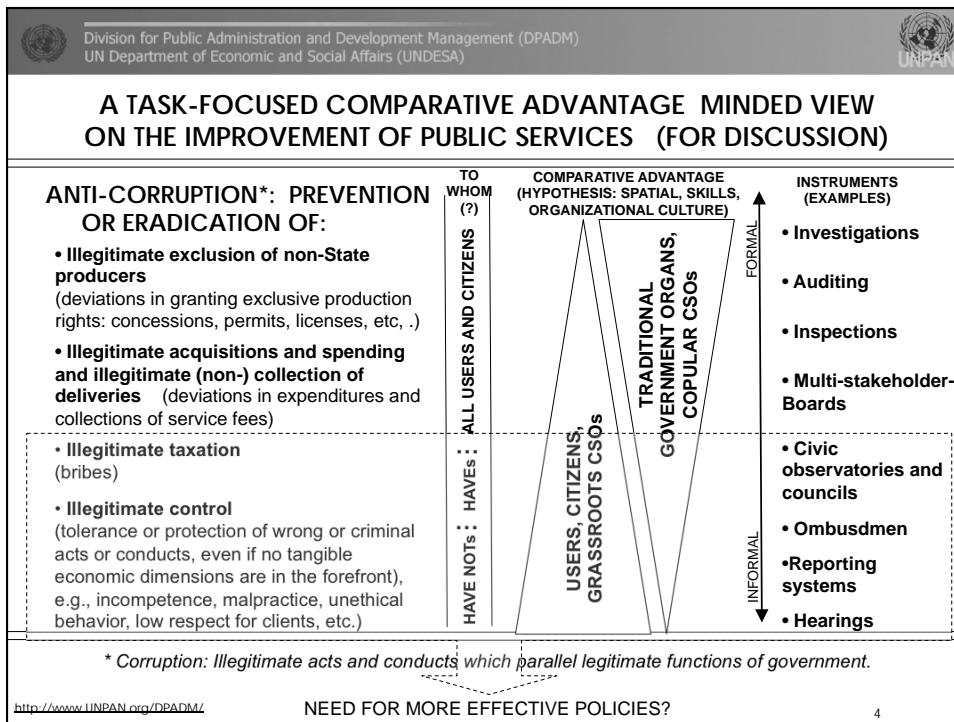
Division for Public Administration and Development Management (DPADM)
UN Department of Economic and Social Affairs (UNDESA)

UNPAN

A TASK-FOCUSED COMPARATIVE ADVANTAGE MINDED VIEW ON THE IMPROVEMENT OF PUBLIC SERVICES (FOR DISCUSSION)

ANTI-CORRUPTION*: PREVENTION OR ERADICATION OF:

• Illegitimate exclusion of non-State producers
(deviations in granting exclusive production rights: concessions, permits, licenses, etc, .)

• Illegitimate acquisitions and spending and illegitimate (non-) collection of deliveries (deviations in expenditures and collections of service fees)

• Illegitimate taxation
(bribes)

• Illegitimate control
(tolerance or protection of wrong or criminal acts or conducts, even if no tangible economic dimensions are in the forefront), e.g., incompetence, malpractice, unethical behavior, low respect for clients, etc.)

TO WHOM (?)

ALL USERS AND CITIZENS

HAVE NOTs : HAVEs :

COMPARATIVE ADVANTAGE (HYPOTHESIS: SPATIAL, SKILLS, ORGANIZATIONAL CULTURE)

TRADITIONAL GOVERNMENT ORGANS, COPULAR CSOs

USERS, CITIZENS, GRASSROOTS CSOs

FORMAL

INFORMAL

INSTRUMENTS (EXAMPLES)

• Investigations

• Auditing

• Inspections

• Multi-stakeholder-Boards

• Civic observatories and councils

• Ombusdmen

•Reporting systems

• Hearings

* Corruption: Illegitimate acts and conducts which parallel legitimate functions of government.

http://www.UNPAN.org/DPADM/

NEED FOR MORE EFFECTIVE POLICIES?

4